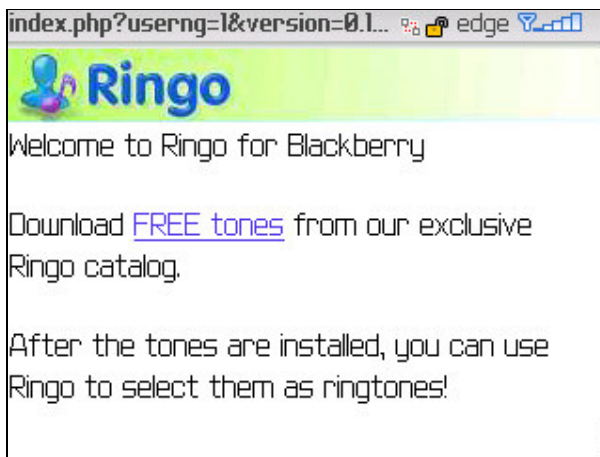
index.php?userng=1&version=0.1... edge

Ringo

Welcome to Ringo for Blackberry

Download FREE tones from our exclusive Ringo catalog.

After the tones are installed, you can use Ringo to select them as ringtones!